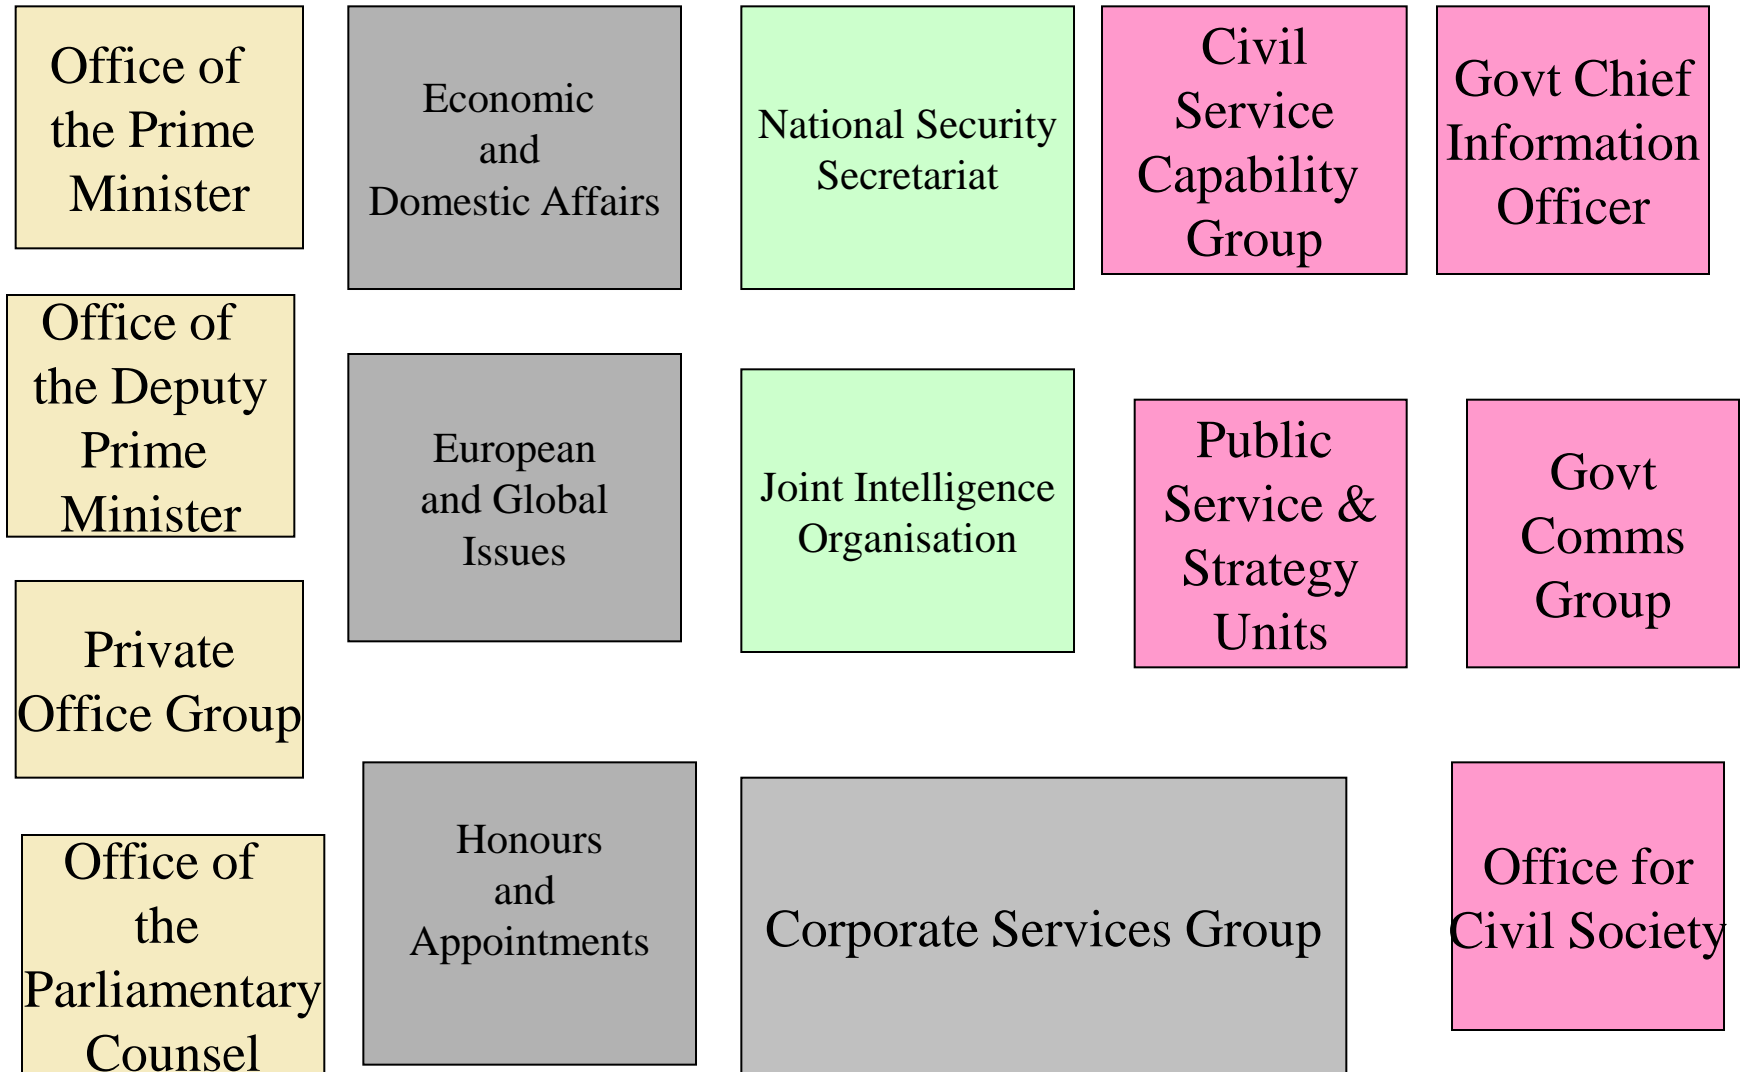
Office of the Prime Minister

Office of the Deputy Prime Minister

Private Office Group

Office of the Parliamentary Counsel

Economic and Domestic Affairs

European and Global Issues

Honours and Appointments

National Security Secretariat

Joint Intelligence Organisation

Corporate Services Group

Civil Service Capability Group

Public Service & Strategy Units

Govt Chief Information Officer

Govt Comms Group

Office for Civil Society